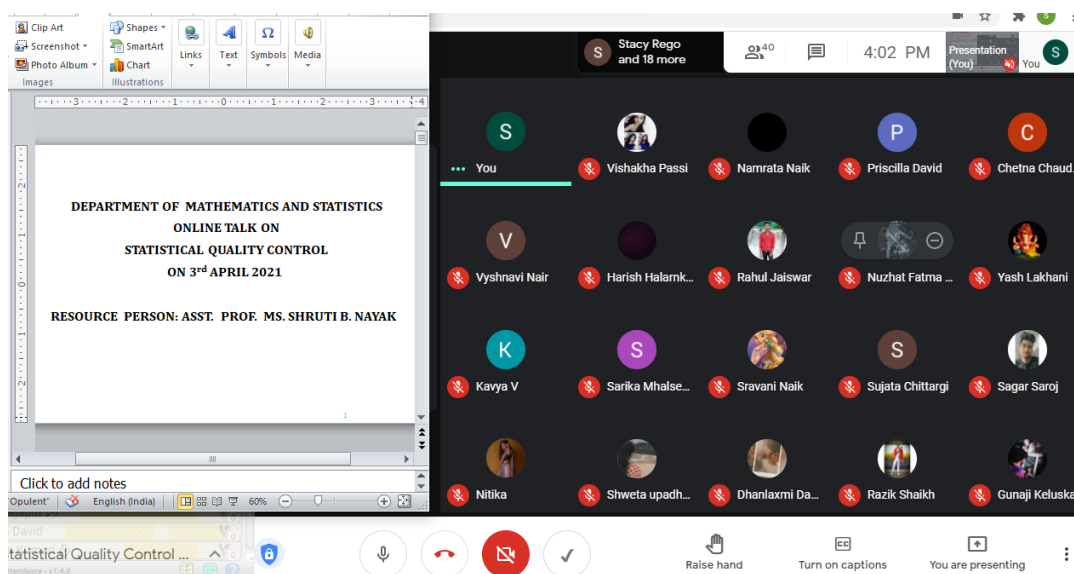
Clip Art
Screenshot
Photo Album
Images
Shapes
SmartArt
Chart
Illustrations
Links
Text
Symbols
Media

DEPARTMENT OF MATHEMATICS AND STATISTICS
ONLINE TALK ON
STATISTICAL QUALITY CONTROL
ON 3$^{rd}$ APRIL 2021

RESOURCE PERSON: ASST. PROF. MS. SHRUTI B. NAYAK

1

Click to add notes
"Opulent" English (India) 60%

Statistical Quality Control ...

S Stacy Rego and 18 more
40
4:02 PM
Presentation (You)
You

S You
Vishakha Passi
Namrata Naik
P Priscilla David
C Chetna Chaud
V Vyshnavi Nair
Harish Halarnk...
Rahul Jaiswar
Nuzhat Fatma ...
Yash Lakhani
K Kavya V
S Sarika Mhalse...
Sravani Naik
S Sujata Chittargi
Sagar Saroj
Nitika
Shweta upadh...
Dhanlaxmi Da...
Razik Shaikh
Gunaji Keluska

Raise hand
Turn on captions
You are presenting